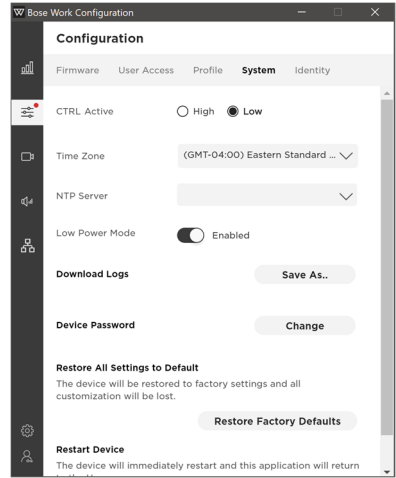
Bose Work Configuration

Configuration

Firmware User Access Profile System Identity

CTRL Active High Low

Time Zone (GMT-04:00) Eastern Standard ...

NTP Server

Low Power Mode Enabled

Download Logs Save As..

Device Password Change

Restore All Settings to Default
The device will be restored to factory settings and all customization will be lost.

Restore Factory Defaults

Restart Device
The device will immediately restart and this application will return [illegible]